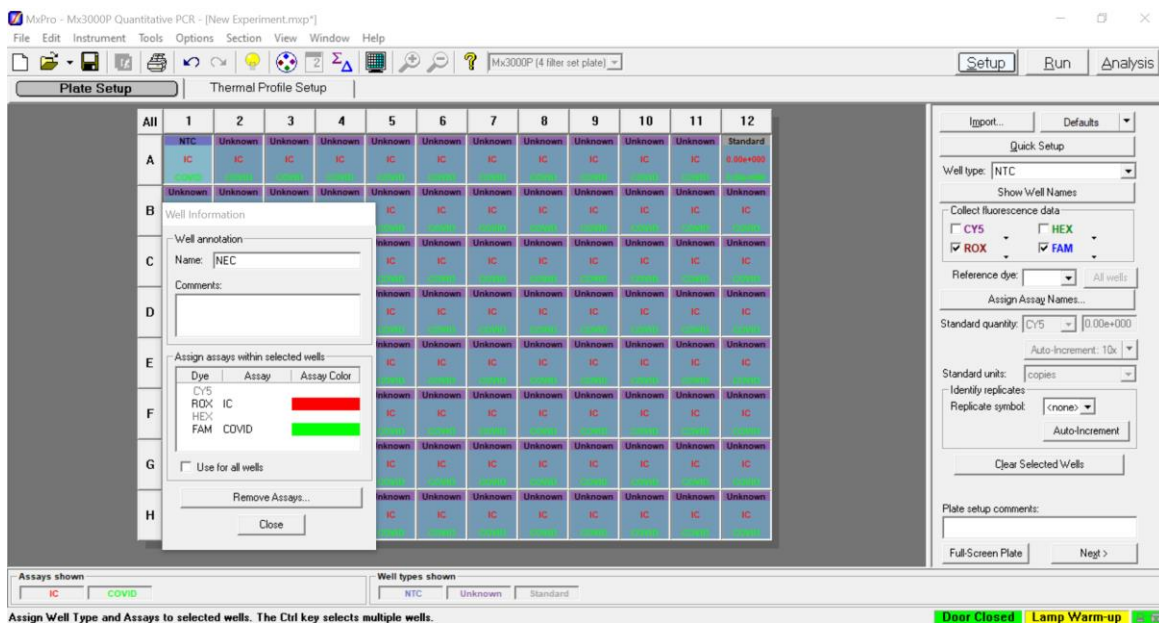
MxPro - Mx3000P Quantitative PCR - [New Experiment.mxp*]

File Edit Instrument Tools Options Section View Window Help

Mx3000P (4 filter set plate)

Setup Run Analysis

Plate Setup | Thermal Profile Setup

| All | 1 | 2 | 3 | 4 | 5 | 6 | 7 | 8 | 9 | 10 | 11 | 12 |
|---|---|---|---|---|---|---|---|---|---|---|---|---|
| A | NTC IC COVID | Unknown IC COVID | Unknown IC COVID | Unknown IC COVID | Unknown IC COVID | Unknown IC COVID | Unknown IC COVID | Unknown IC COVID | Unknown IC COVID | Unknown IC COVID | Unknown IC COVID | Standard 0.00e+000 Unknown |
| B | Unknown | Unknown | Unknown | Unknown | Unknown IC COVID | Unknown IC COVID | Unknown IC COVID | Unknown IC COVID | Unknown IC COVID | Unknown IC COVID | Unknown IC COVID | Unknown IC COVID |
| C | | | | | nknown IC COVID | Unknown IC COVID | Unknown IC COVID | Unknown IC COVID | Unknown IC COVID | Unknown IC COVID | Unknown IC COVID | Unknown IC COVID |
| D | | | | | nknown IC COVID | Unknown IC COVID | Unknown IC COVID | Unknown IC COVID | Unknown IC COVID | Unknown IC COVID | Unknown IC COVID | Unknown IC COVID |
| E | | | | | nknown IC COVID | Unknown IC COVID | Unknown IC COVID | Unknown IC COVID | Unknown IC COVID | Unknown IC COVID | Unknown IC COVID | Unknown IC COVID |
| F | | | | | nknown IC COVID | Unknown IC COVID | Unknown IC COVID | Unknown IC COVID | Unknown IC COVID | Unknown IC COVID | Unknown IC COVID | Unknown IC COVID |
| G | | | | | nknown IC COVID | Unknown IC COVID | Unknown IC COVID | Unknown IC COVID | Unknown IC COVID | Unknown IC COVID | Unknown IC COVID | Unknown IC COVID |
| H | | | | | nknown IC COVID | Unknown IC COVID | Unknown IC COVID | Unknown IC COVID | Unknown IC COVID | Unknown IC COVID | Unknown IC COVID | Unknown IC COVID |

Well Information

Well annotation
Name: NEC
Comments:

Assign assays within selected wells

| Dye | Assay | Assay Color |
|---|---|---|
| CY5 | | |
| ROX | IC | |
| HEX | | |
| FAM | COVID | |

Use for all wells

Remove Assays...

Close

Import... Defaults

Quick Setup

Well type: NTC

Show Well Names

Collect fluorescence data
CY5 HEX
ROX FAM

Reference dye: All wells

Assign Assay Names...

Standard quantity: CY5 0.00e+000

Auto-Increment: 10x

Standard units: copies

Identify replicates
Replicate symbol: <none>

Auto-Increment

Clear Selected Wells

Plate setup comments:

Full-Screen Plate Next >

Assays shown
IC COVID

Well types shown
NTC Unknown Standard

Assign Well Type and Assays to selected wells. The Ctrl key selects multiple wells.

Door Closed Lamp Warm-up